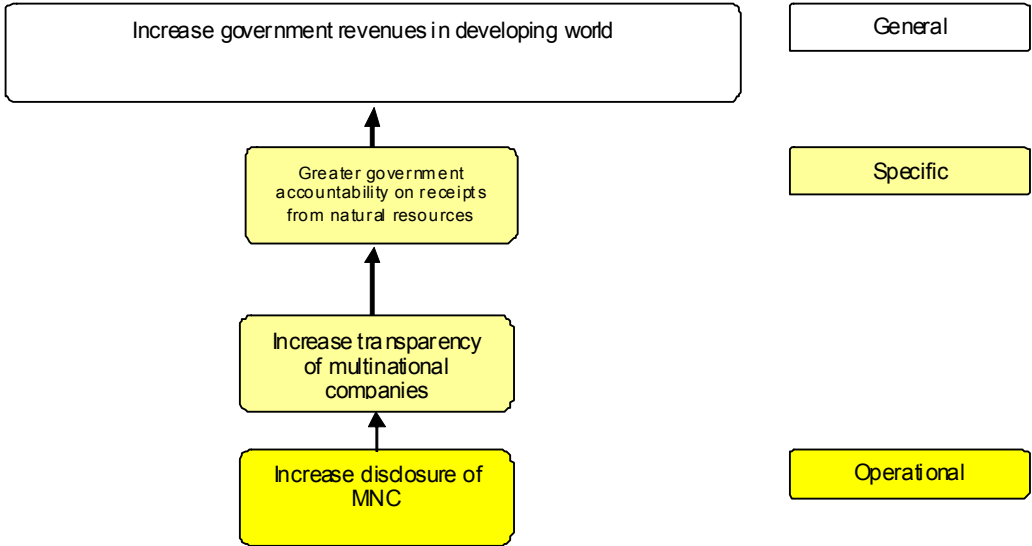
Increase government revenues in developing world

General

Greater government accountability on receipts from natural resources

Specific

Increase transparency of multinational companies

Increase disclosure of MNC

Operational